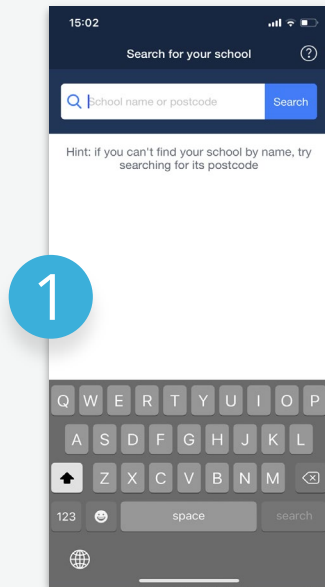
15:02

Search for your school

?

School name or postcode

Search

Hint: if you can't find your school by name, try searching for its postcode

1

Q W E R T Y U I O P

A S D F G H J K L

Z X C V B N M

123

space

search